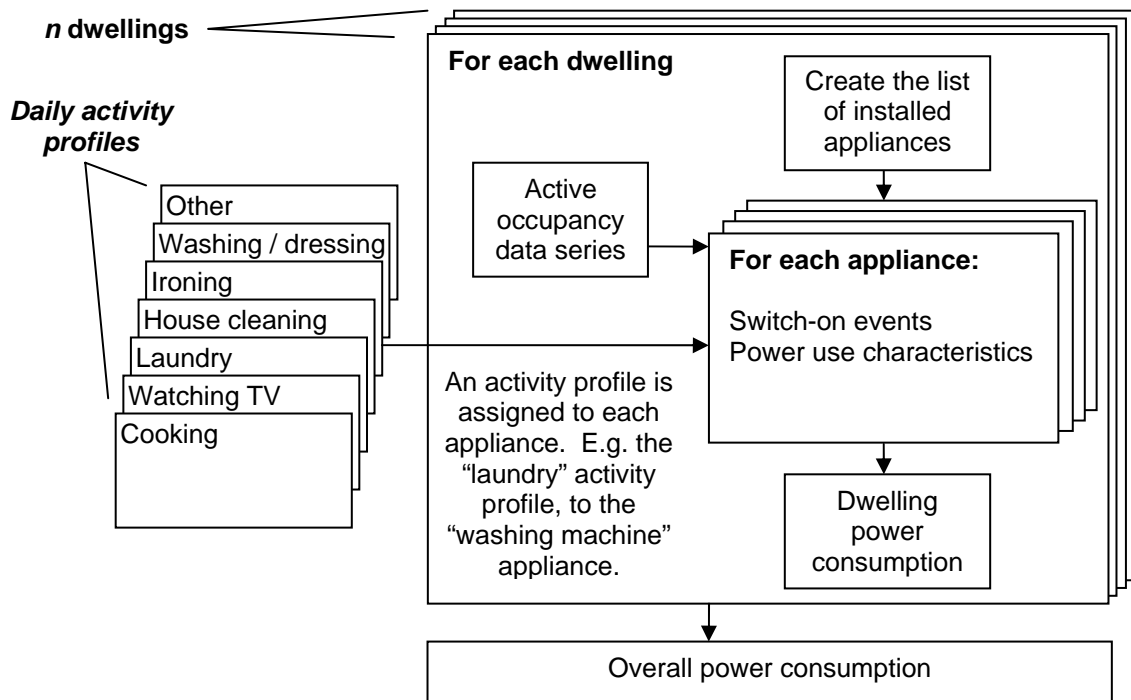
*n* dwellings

*Daily activity profiles*

Other

Washing / dressing

Ironing

House cleaning

Laundry

Watching TV

Cooking

For each dwelling

Create the list of installed appliances

Active occupancy data series

For each appliance:

Switch-on events
Power use characteristics

An activity profile is assigned to each appliance. E.g. the "laundry" activity profile, to the "washing machine" appliance.

Dwelling power consumption

Overall power consumption